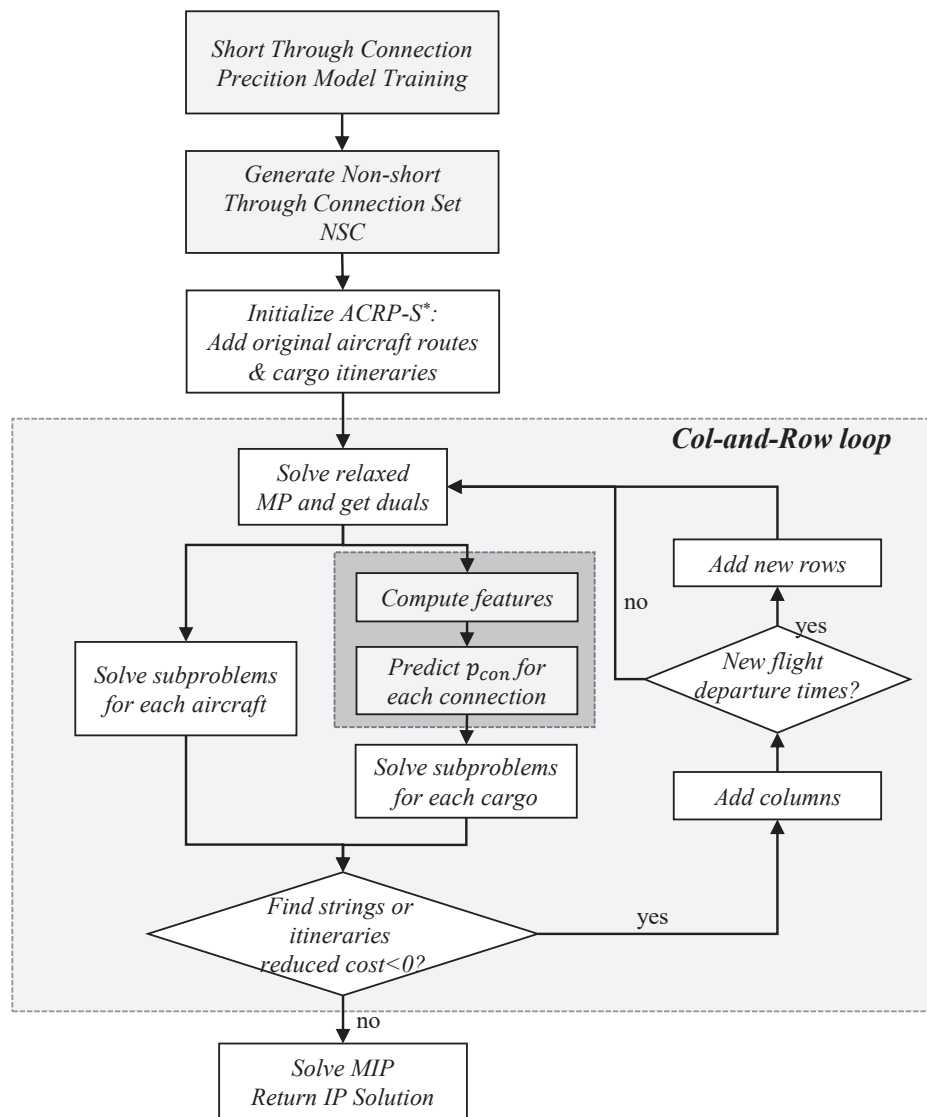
Short Through Connection Precition Model Training

Generate Non-short Through Connection Set NSC

Initialize ACRP-$S^*$: Add original aircraft routes & cargo itineraries

Col-and-Row loop

Solve relaxed MP and get duals

Add new rows

no

yes

Compute features

Predict $p_{con}$ for each connection

Solve subproblems for each aircraft

New flight departure times?

Solve subproblems for each cargo

Add columns

Find strings or itineraries reduced cost<0?

yes

no

Solve MIP Return IP Solution